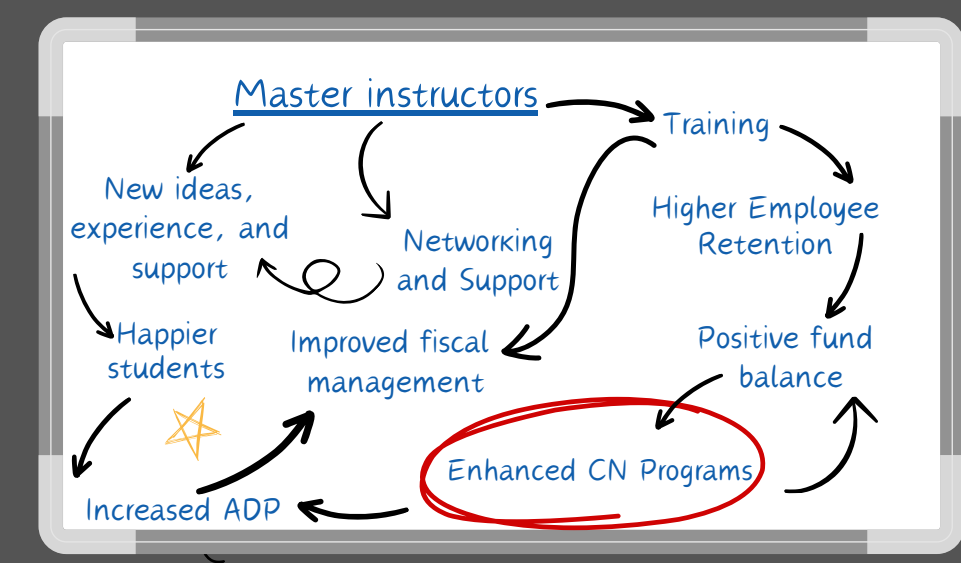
Master instructors

Training

New ideas, experience, and support

Networking and Support

Higher Employee Retention

Happier students

Improved fiscal management

Positive fund balance

Enhanced CN Programs

Increased ADP